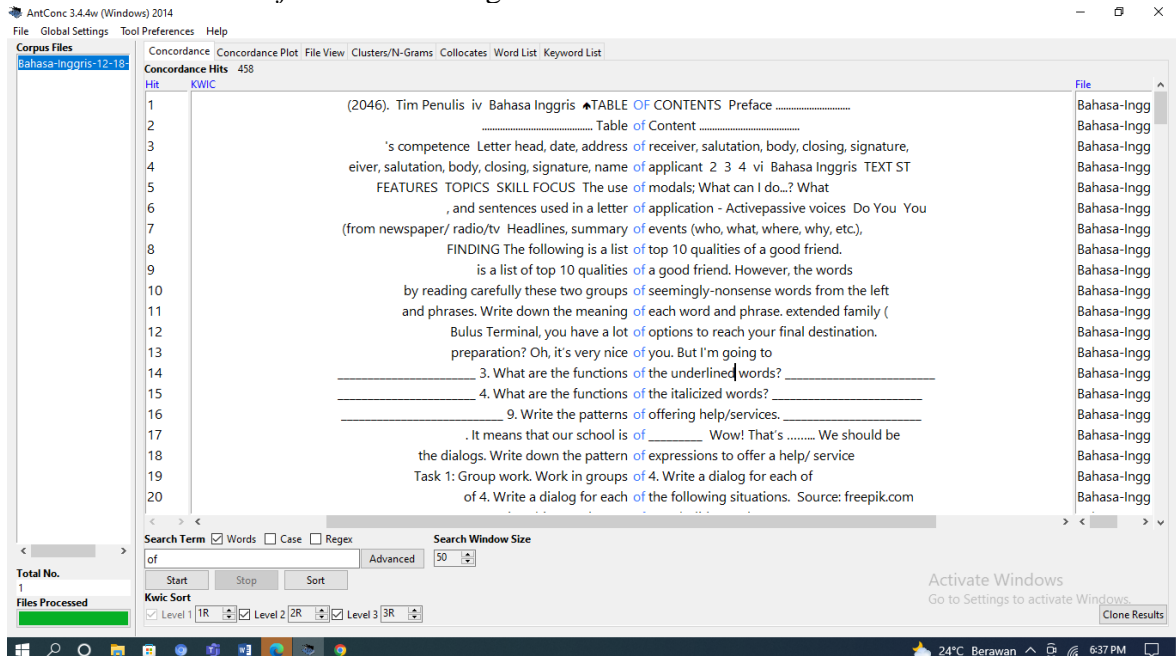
AntConc 3.4.4w (Windows) 2014

File Global Settings Tool Preferences Help

Corpus Files
Bahasa-Inggris-12-18-

Concordance | Concordance Plot | File View | Clusters/N-Grams | Collocates | Word List | Keyword List

Concordance Hits 458

| Hit | KWIC | File |
|---|---|---|
| 1 | (2046). Tim Penulis iv Bahasa Inggris TABLE OF CONTENTS Preface ............................ | Bahasa-Ingg |
| 2 | ....................................... Table of Content ....................................... | Bahasa-Ingg |
| 3 | 's competence Letter head, date, address of receiver, salutation, body, closing, signature, | Bahasa-Ingg |
| 4 | eiver, salutation, body, closing, signature, name of applicant 2 3 4 vi Bahasa Inggris TEXT ST | Bahasa-Ingg |
| 5 | FEATURES TOPICS SKILL FOCUS The use of modals; What can I do...? What | Bahasa-Ingg |
| 6 | , and sentences used in a letter of application - Activepassive voices Do You You | Bahasa-Ingg |
| 7 | (from newspaper/ radio/tv Headlines, summary of events (who, what, where, why, etc.), | Bahasa-Ingg |
| 8 | FINDING The following is a list of top 10 qualities of a good friend. | Bahasa-Ingg |
| 9 | is a list of top 10 qualities of a good friend. However, the words | Bahasa-Ingg |
| 10 | by reading carefully these two groups of seemingly-nonsense words from the left | Bahasa-Ingg |
| 11 | and phrases. Write down the meaning of each word and phrase. extended family ( | Bahasa-Ingg |
| 12 | Bulus Terminal, you have a lot of options to reach your final destination. | Bahasa-Ingg |
| 13 | preparation? Oh, it's very nice of you. But I'm going to | Bahasa-Ingg |
| 14 | ____________________ 3. What are the functions of the underlined words? ______________________ | Bahasa-Ingg |
| 15 | ____________________ 4. What are the functions of the italicized words? ______________________ | Bahasa-Ingg |
| 16 | ______________________ 9. Write the patterns of offering help/services. ____________________ | Bahasa-Ingg |
| 17 | . It means that our school is of ________ Wow! That's ........ We should be | Bahasa-Ingg |
| 18 | the dialogs. Write down the pattern of expressions to offer a help/ service | Bahasa-Ingg |
| 19 | Task 1: Group work. Work in groups of 4. Write a dialog for each of | Bahasa-Ingg |
| 20 | of 4. Write a dialog for each of the following situations. Source: freepik.com | Bahasa-Ingg |

Search Term ☑ Words ☐ Case ☐ Regex
of
Advanced
Search Window Size
50
Start Stop Sort
Kwic Sort
Level 1 1R ☑ Level 2 2R ☑ Level 3 3R

Total No.
1
Files Processed

Activate Windows
Go to Settings to activate Windows.
Clone Results

24°C Berawan 6:37 PM